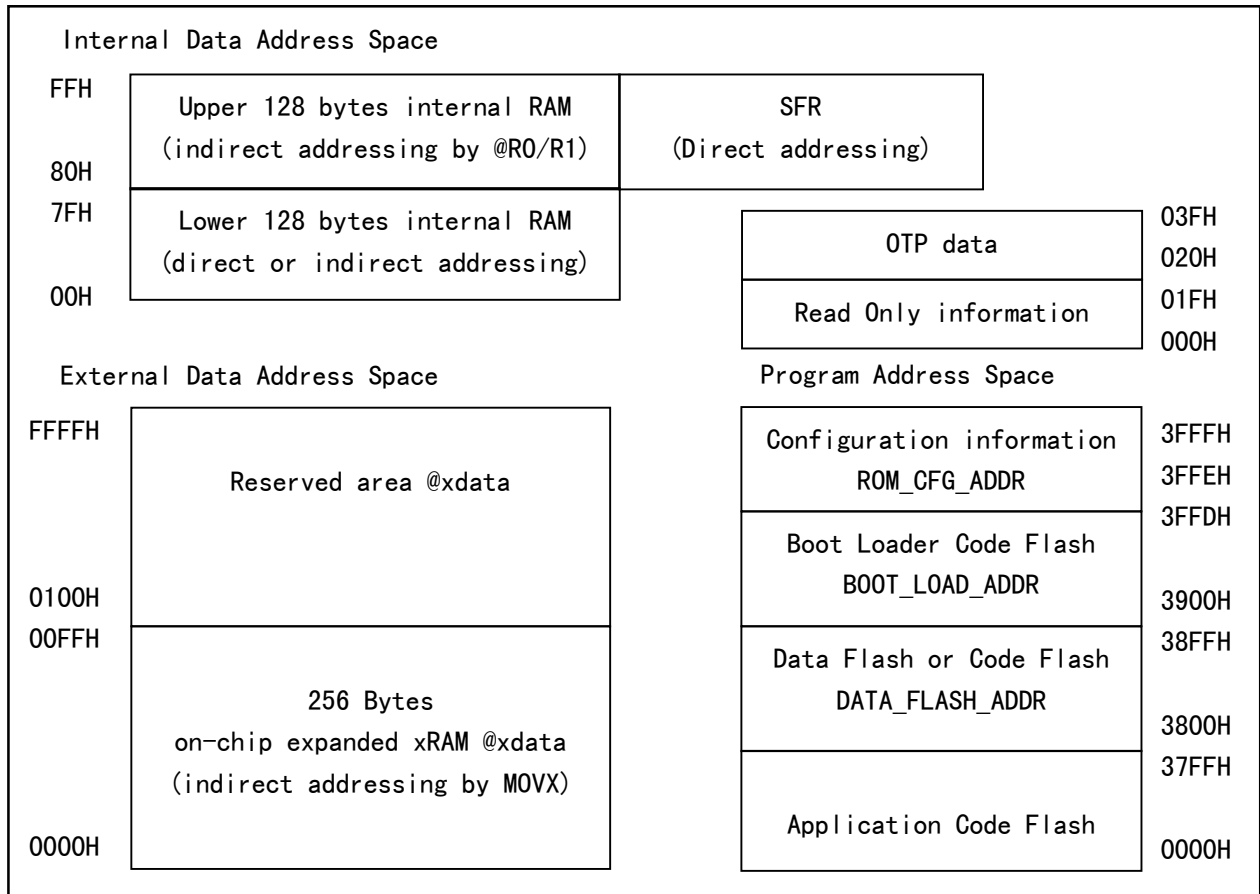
Internal Data Address Space

FFH
80H

Upper 128 bytes internal RAM
(indirect addressing by @R0/R1)

SFR
(Direct addressing)

7FH
00H

Lower 128 bytes internal RAM
(direct or indirect addressing)

OTP data

03FH
020H

Read Only information

01FH
000H

External Data Address Space

Program Address Space

FFFFH

Reserved area @xdata

0100H

00FFH

256 Bytes
on-chip expanded xRAM @xdata
(indirect addressing by MOVX)

0000H

Configuration information
ROM_CFG_ADDR

3FFFH
3FFEH

3FFDH

Boot Loader Code Flash
BOOT_LOAD_ADDR

3900H

38FFH

Data Flash or Code Flash
DATA_FLASH_ADDR

3800H

37FFH

Application Code Flash

0000H